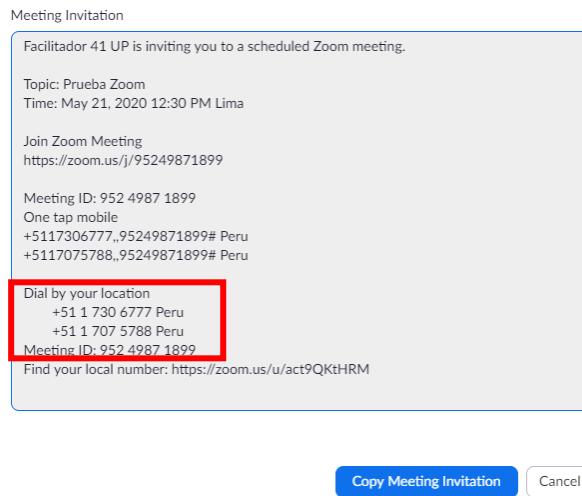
Meeting Invitation

Facilitador 41 UP is inviting you to a scheduled Zoom meeting.

Topic: Prueba Zoom
Time: May 21, 2020 12:30 PM Lima

Join Zoom Meeting
https://zoom.us/j/95249871899

Meeting ID: 952 4987 1899
One tap mobile
+5117306777,,95249871899# Peru
+5117075788,,95249871899# Peru

Dial by your location
+51 1 730 6777 Peru
+51 1 707 5788 Peru
Meeting ID: 952 4987 1899
Find your local number: https://zoom.us/u/act9QKtHRM

Copy Meeting Invitation

Cancel